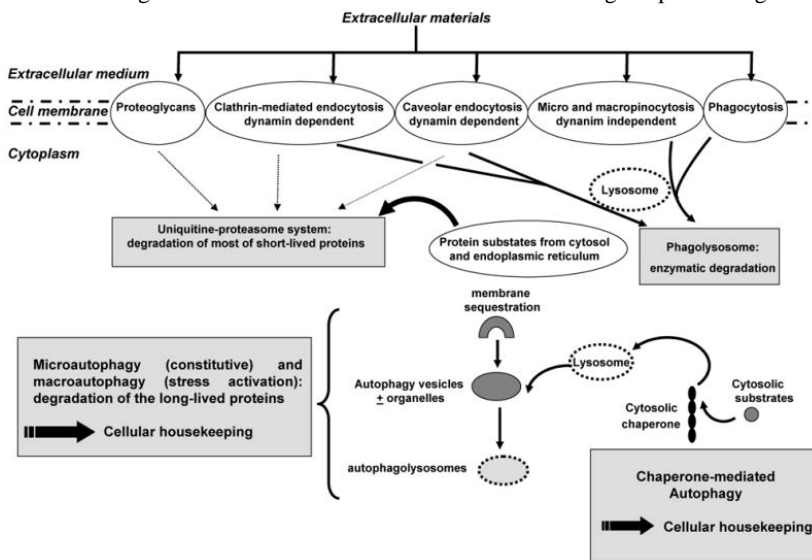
Extracellular materials

Extracellular medium

Cell membrane

Cytoplasm

Proteoglycans

Clathrin-mediated endocytosis dynamin dependent

Caveolar endocytosis dynamin dependent

Micro and macropinocytosis dynanim independent

Phagocytosis

Lysosome

Uniquitine-proteasome system: degradation of most of short-lived proteins

Protein substates from cytosol and endoplasmic reticulum

Phagolysosome: enzymatic degradation

membrane sequestration

Microautophagy (constitutive) and macroautophagy (stress activation): degradation of the long-lived proteins

Cellular housekeeping

Lysosome

Autophagy vesicles $\pm$ organelles

Cytosolic chaperone

Cytosolic substrates

autophagolysosomes

Chaperone-mediated Autophagy

Cellular housekeeping